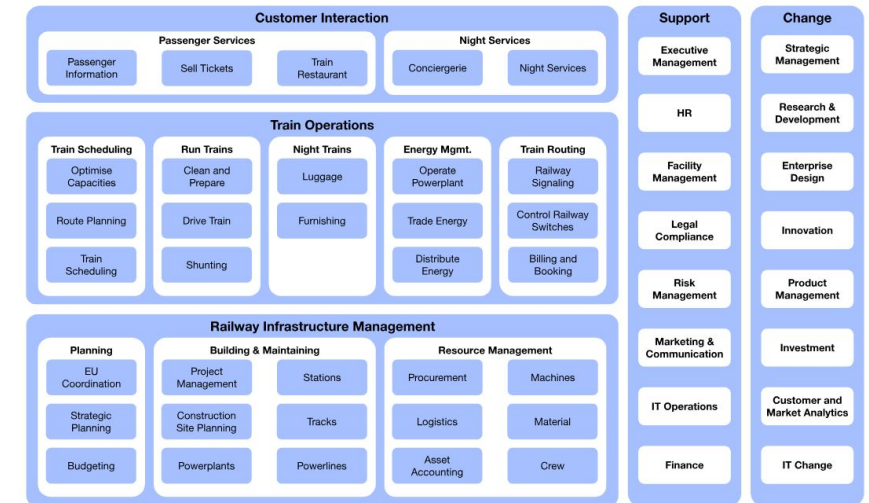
Customer Interaction

Passenger Services

Passenger Information

Sell Tickets

Train Restaurant

Night Services

Conciergerie

Night Services

Train Operations

Train Scheduling

Optimise Capacities

Route Planning

Train Scheduling

Run Trains

Clean and Prepare

Drive Train

Shunting

Night Trains

Luggage

Furnishing

Energy Mgmt.

Operate Powerplant

Trade Energy

Distribute Energy

Train Routing

Railway Signaling

Control Railway Switches

Billing and Booking

Railway Infrastructure Management

Planning

EU Coordination

Strategic Planning

Budgeting

Building & Maintaining

Project Management

Stations

Construction Site Planning

Tracks

Powerplants

Powerlines

Resource Management

Procurement

Machines

Logistics

Material

Asset Accounting

Crew

Support

Executive Management

HR

Facility Management

Legal Compliance

Risk Management

Marketing & Communication

IT Operations

Finance

Change

Strategic Management

Research & Development

Enterprise Design

Innovation

Product Management

Investment

Customer and Market Analytics

IT Change